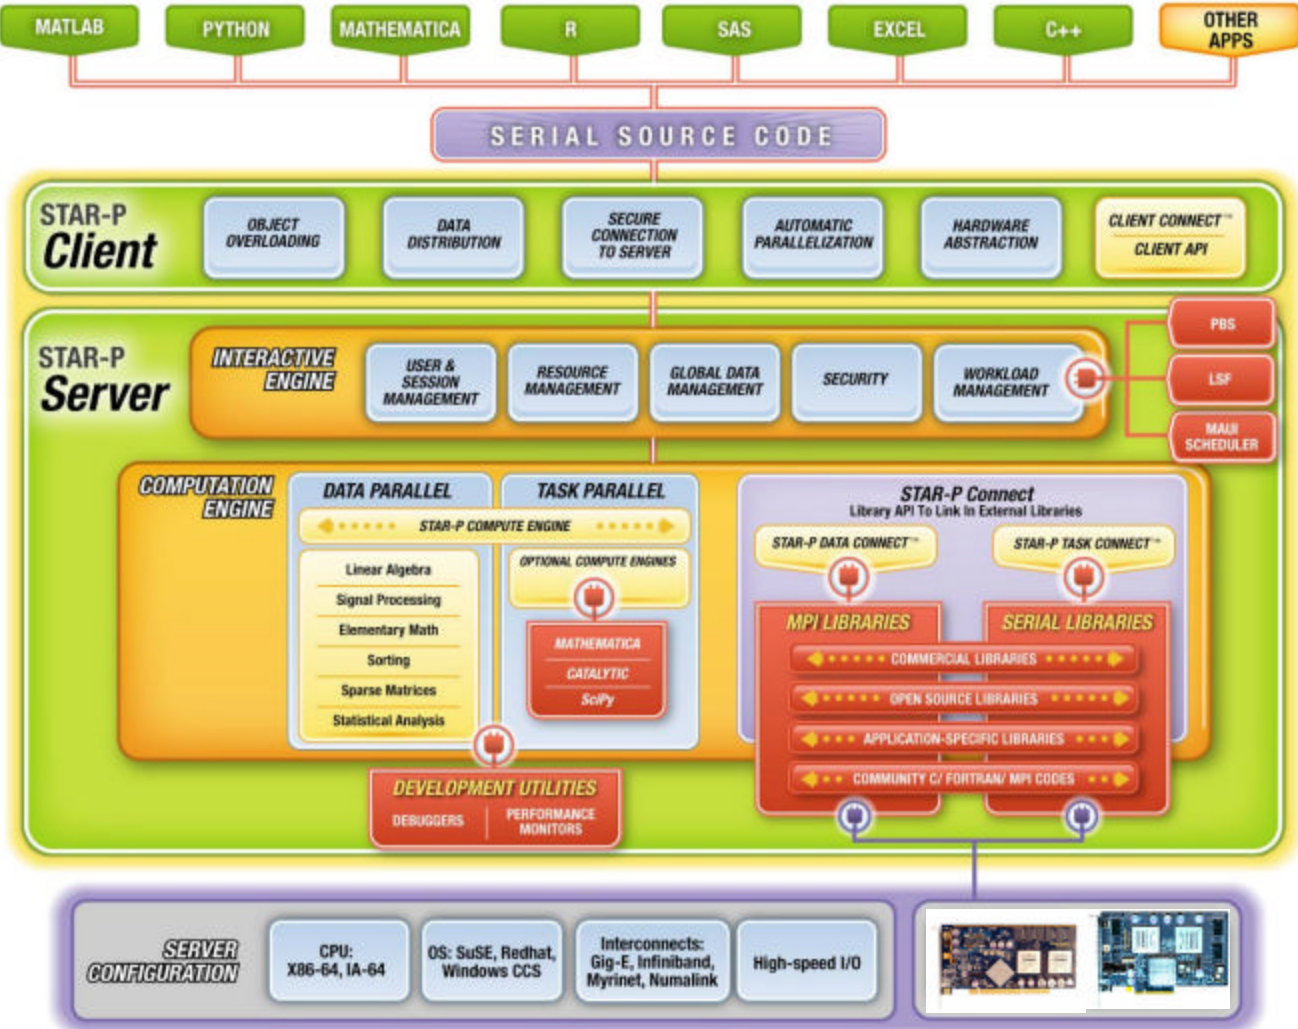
MATLAB
PYTHON
MATHEMATICA
R
SAS
EXCEL
C++
OTHER APPS

SERIAL SOURCE CODE

STAR-P Client
OBJECT OVERLOADING
DATA DISTRIBUTION
SECURE CONNECTION TO SERVER
AUTOMATIC PARALLELIZATION
HARDWARE ABSTRACTION
CLIENT CONNECT™
CLIENT API

STAR-P Server
INTERACTIVE ENGINE
USER & SESSION MANAGEMENT
RESOURCE MANAGEMENT
GLOBAL DATA MANAGEMENT
SECURITY
WORKLOAD MANAGEMENT
PBS
LSF
MAUI SCHEDULER

COMPUTATION ENGINE
DATA PARALLEL
TASK PARALLEL
STAR-P COMPUTE ENGINE
Linear Algebra
Signal Processing
Elementary Math
Sorting
Sparse Matrices
Statistical Analysis
OPTIONAL COMPUTE ENGINES
MATHEMATICA
CATALYTIC
SciPy

STAR-P Connect
Library API To Link In External Libraries
STAR-P DATA CONNECT™
STAR-P TASK CONNECT™
MPI LIBRARIES
SERIAL LIBRARIES
COMMERCIAL LIBRARIES
OPEN SOURCE LIBRARIES
APPLICATION-SPECIFIC LIBRARIES
COMMUNITY C/ FORTRAN/ MPI CODES

DEVELOPMENT UTILITIES
DEBUGGERS
PERFORMANCE MONITORS

SERVER CONFIGURATION
CPU: X86-64, IA-64
OS: SuSE, Redhat, Windows CCS
Interconnects: Gig-E, Infiniband, Myrinet, Numalink
High-speed I/O